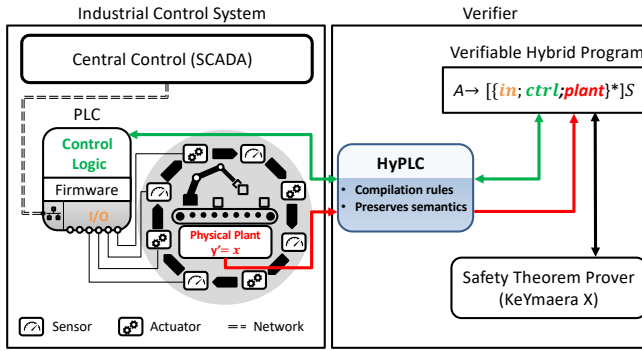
Industrial Control System

Verifier

Central Control (SCADA)

PLC

Control Logic

Firmware

I/O

Physical Plant
$y' = x$

HyPLC

- Compilation rules
- Preserves semantics

Verifiable Hybrid Program

$A \rightarrow [\{in; ctrl; plant\}^*]S$

Safety Theorem Prover
(KeYmaera X)

Sensor

Actuator

== Network